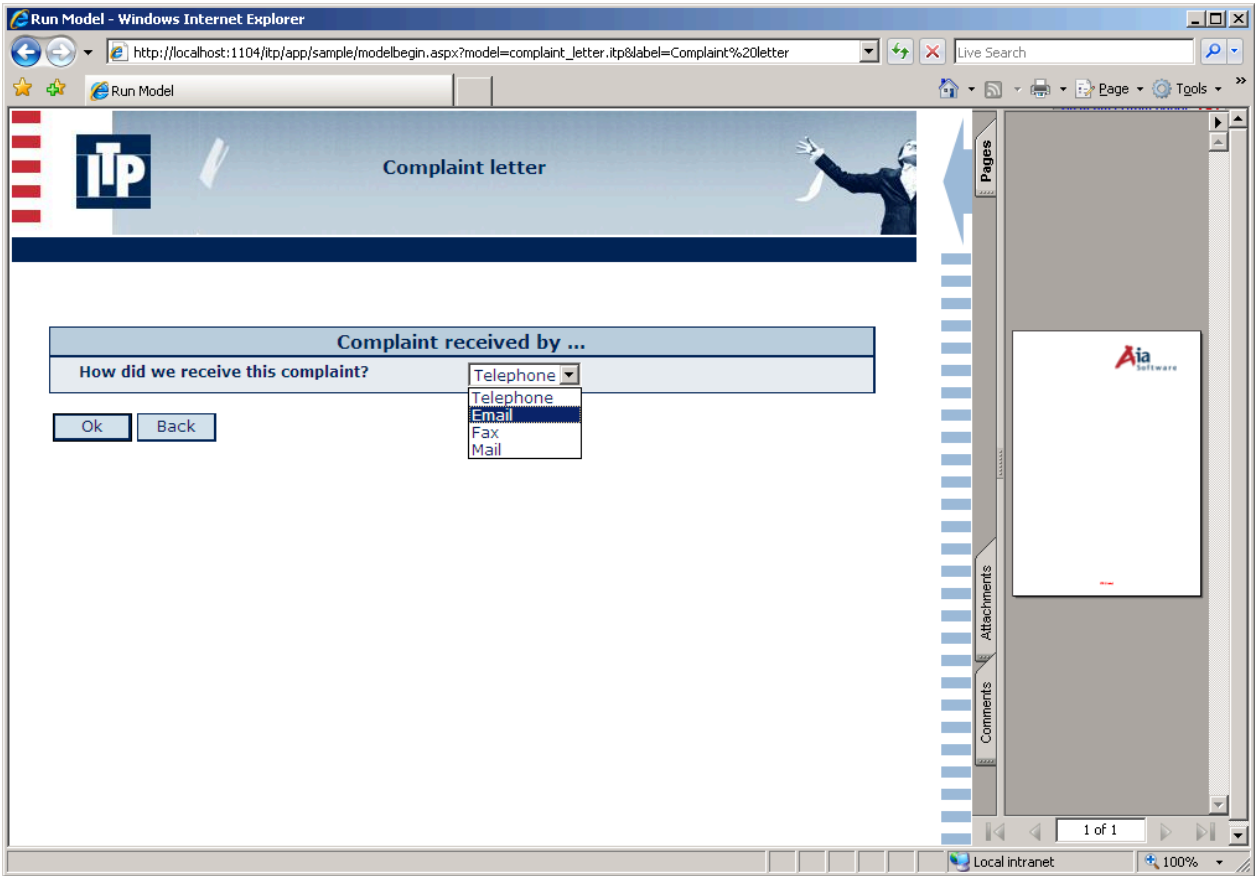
Run Model - Windows Internet Explorer

http://localhost:1104/itp/app/sample/modelbegin.aspx?model=complaint_letter.itp&label=Complaint%20letter

Live Search

Run Model

Page Tools

ITP

Complaint letter

Complaint received by ...

How did we receive this complaint?

Telephone

Telephone
Email
Fax
Mail

Ok Back

Pages

Aia Software

Attachments

Comments

1 of 1

Local intranet

100%